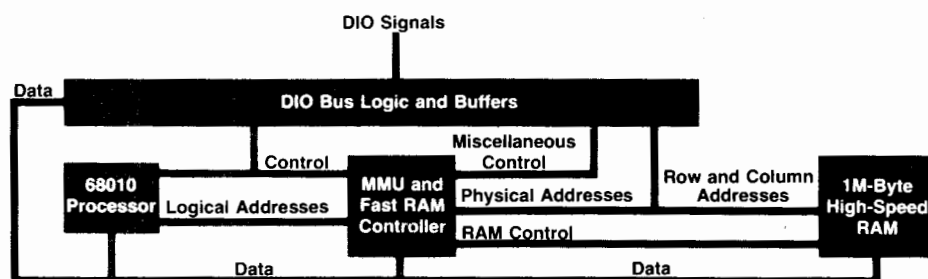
DIO Signals

Data

DIO Bus Logic and Buffers

Miscellaneous Control

Control

68010 Processor

Logical Addresses

MMU and Fast RAM Controller

Physical Addresses

Row and Column Addresses

1M-Byte High-Speed RAM

RAM Control

Data

Data